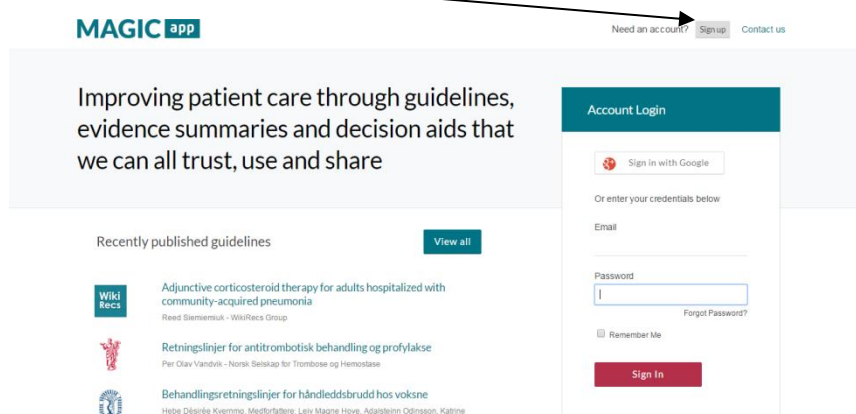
MAGIC app

Need an account? Sign up Contact us

Improving patient care through guidelines, evidence summaries and decision aids that we can all trust, use and share

Account Login

Sign in with Google

Or enter your credentials below

Email

Password

Forgot Password?

Remember Me

Sign In

Recently published guidelines

View all

Wiki Recs

Adjunctive corticosteroid therapy for adults hospitalized with community-acquired pneumonia

Reed Siemieniuk - WikiRecs Group

Retningslinjer for antitrombotisk behandling og profylakse

Per Olav Vandvik - Norsk Selskap for Trombose og Hemostase

Behandlingsretningslinjer for håndleddsbrudd hos voksne

Hebe Désirée Kvernmo, Medforfattere: Leiv Magne Hove, Adalsteinn Odinsson, Katrine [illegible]